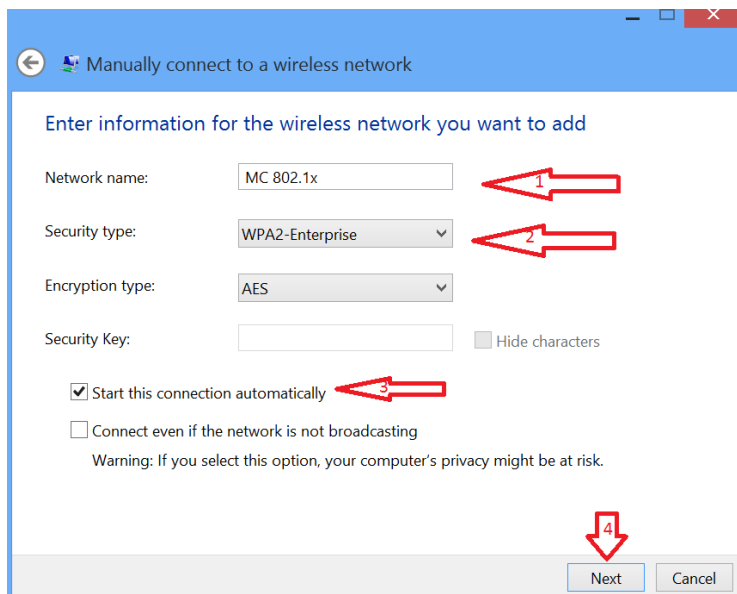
Manually connect to a wireless network

Enter information for the wireless network you want to add

Network name: MC 802.1x

1

Security type: WPA2-Enterprise

2

Encryption type: AES

Security Key:

Hide characters

Start this connection automatically

3

Connect even if the network is not broadcasting

Warning: If you select this option, your computer's privacy might be at risk.

4

Next

Cancel